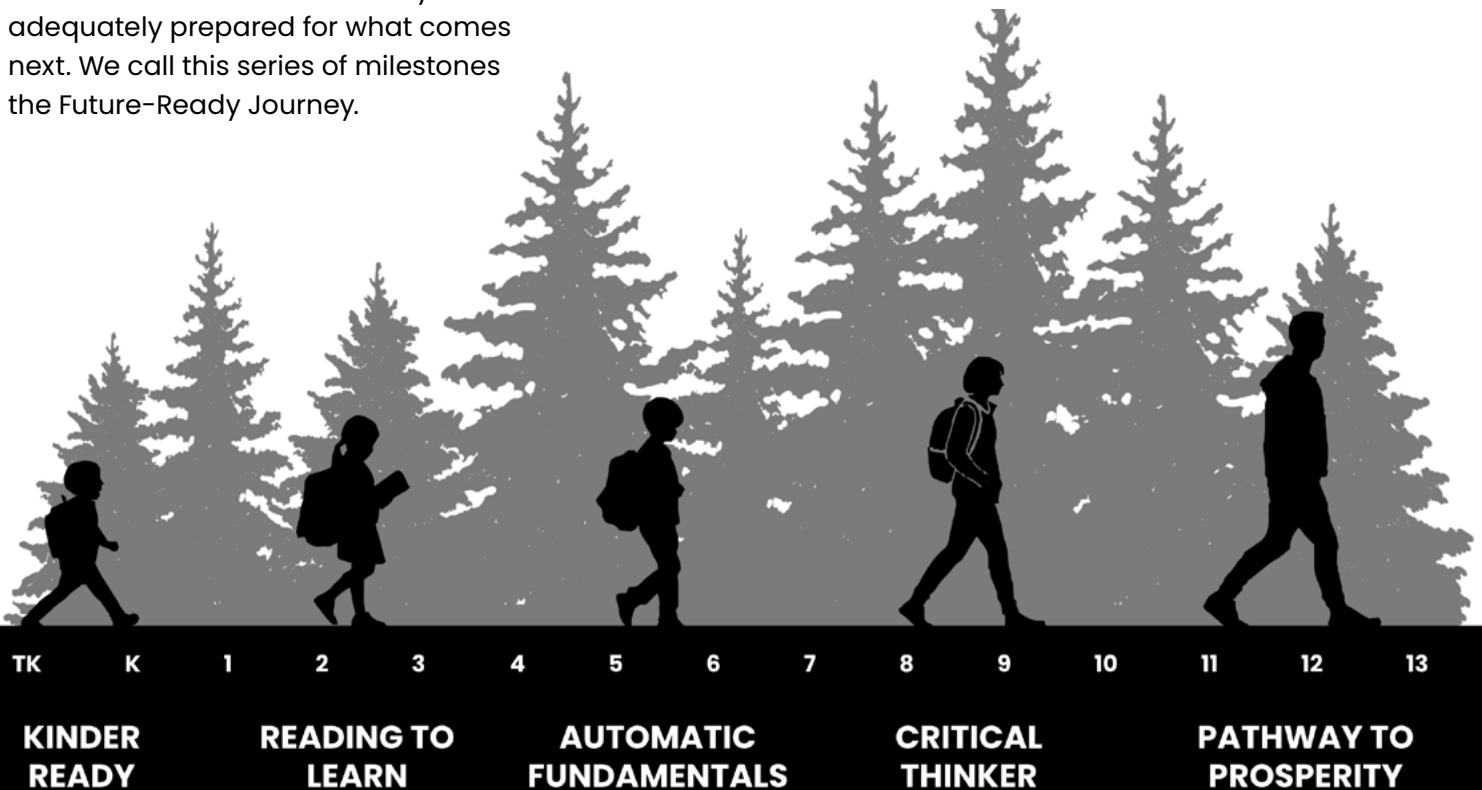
adequately prepared for what comes next. We call this series of milestones the Future-Ready Journey.

TK K 1 2 3 4 5 6 7 8 9 10 11 12 13

KINDER READY

READING TO LEARN

AUTOMATIC FUNDAMENTALS

CRITICAL THINKER

PATHWAY TO PROSPERITY